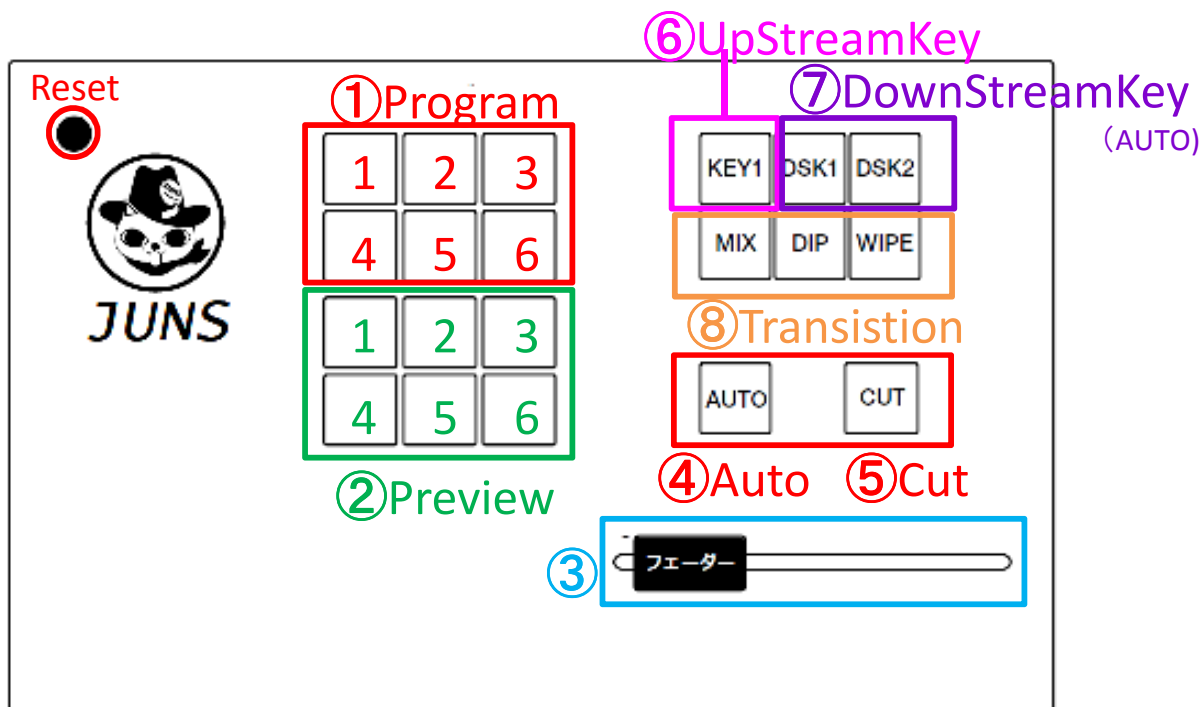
⑥UpStreamKey

Reset

①Program

⑦DownStreamKey
(AUTO)

JUNS

| 1 | 2 | 3 |
|---|---|---|
| 4 | 5 | 6 |

KEY1 DSK1 DSK2

MIX DIP WIPE

| 1 | 2 | 3 |
|---|---|---|
| 4 | 5 | 6 |

⑧Transistion

AUTO CUT

②Preview

④Auto ⑤Cut

③ フェーダー